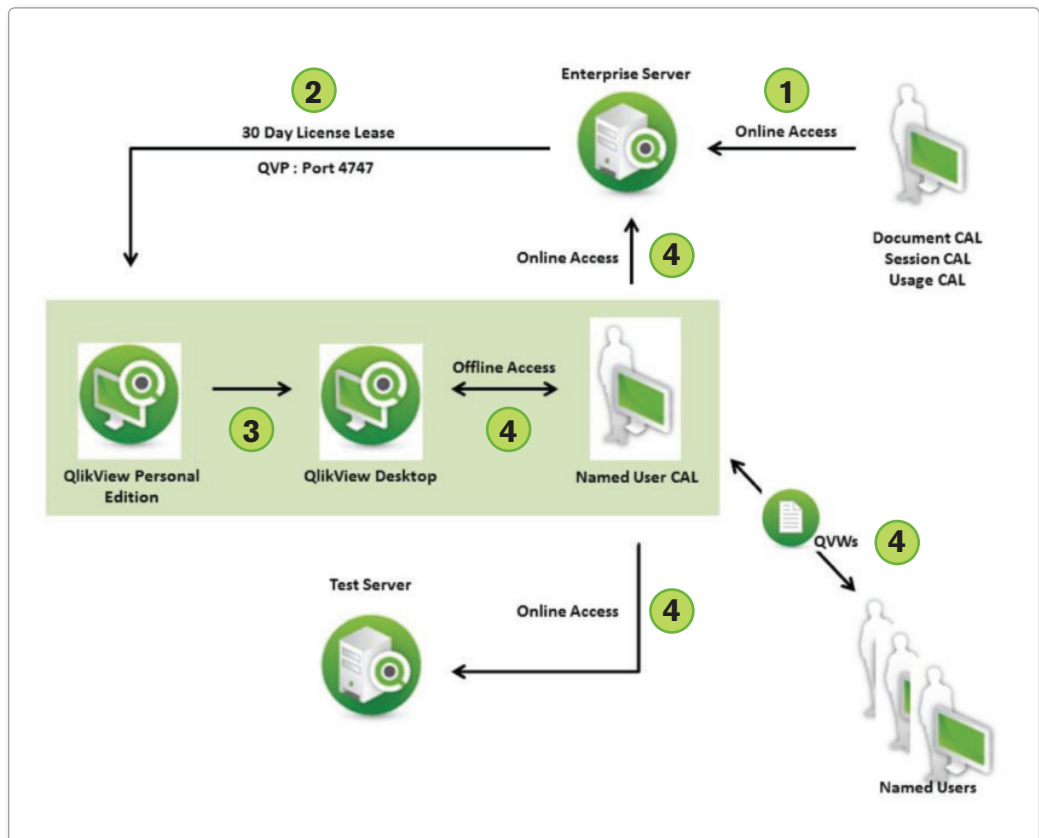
2

30 Day License Lease

QVP : Port 4747

Enterprise Server

1

Online Access

Document CAL
Session CAL
Usage CAL

Online Access

4

QlikView Personal Edition

3

QlikView Desktop

Offline Access

4

Named User CAL

QVWs

4

Test Server

Online Access

4

Named Users